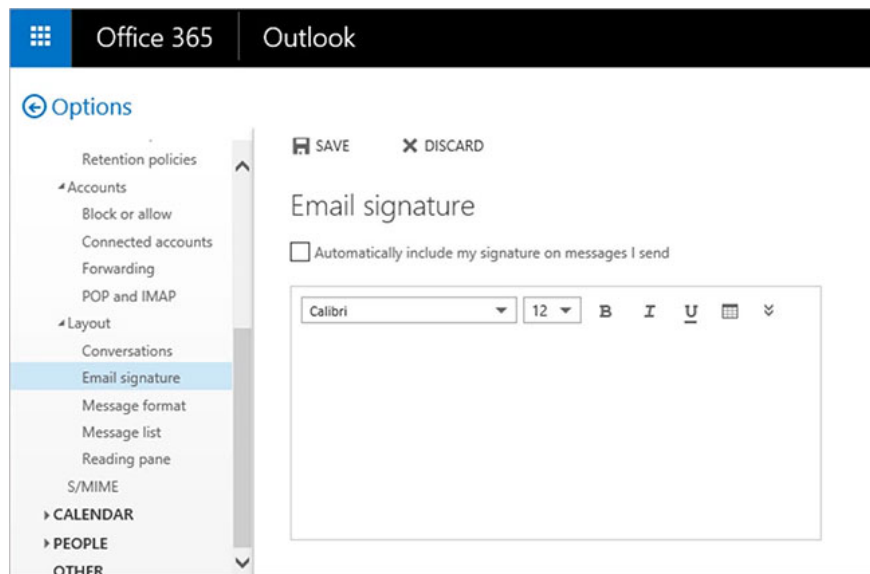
Office 365 Outlook

Options

Retention policies
Accounts
Block or allow
Connected accounts
Forwarding
POP and IMAP
Layout
Conversations
Email signature
Message format
Message list
Reading pane
S/MIME
CALENDAR
PEOPLE
OTHER

SAVE DISCARD

Email signature

Automatically include my signature on messages I send

Calibri 12 B I U